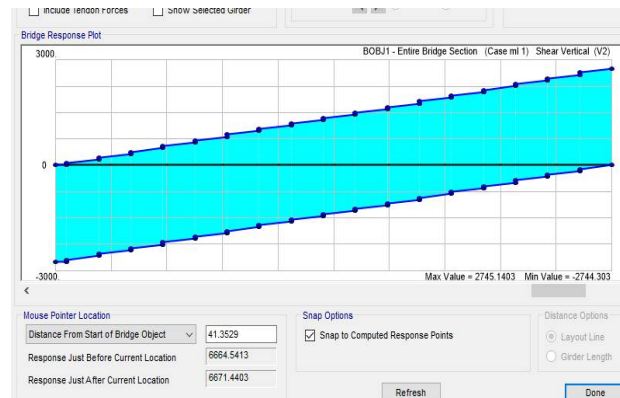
Include Tendon Forces
Show Selected Girder

Bridge Response Plot

BOBJ1 - Entire Bridge Section (Case ml 1) Shear Vertical (V2)

3000.

0

-3000.

Max Value = 2745.1403 Min Value = -2744.303

Mouse Pointer Location

Distance From Start of Bridge Object
41.3529

Response Just Before Current Location
6664.5413

Response Just After Current Location
6671.4403

Snap Options

Snap to Computed Response Points

Distance Options

Layout Line

Girder Length

Refresh

Done